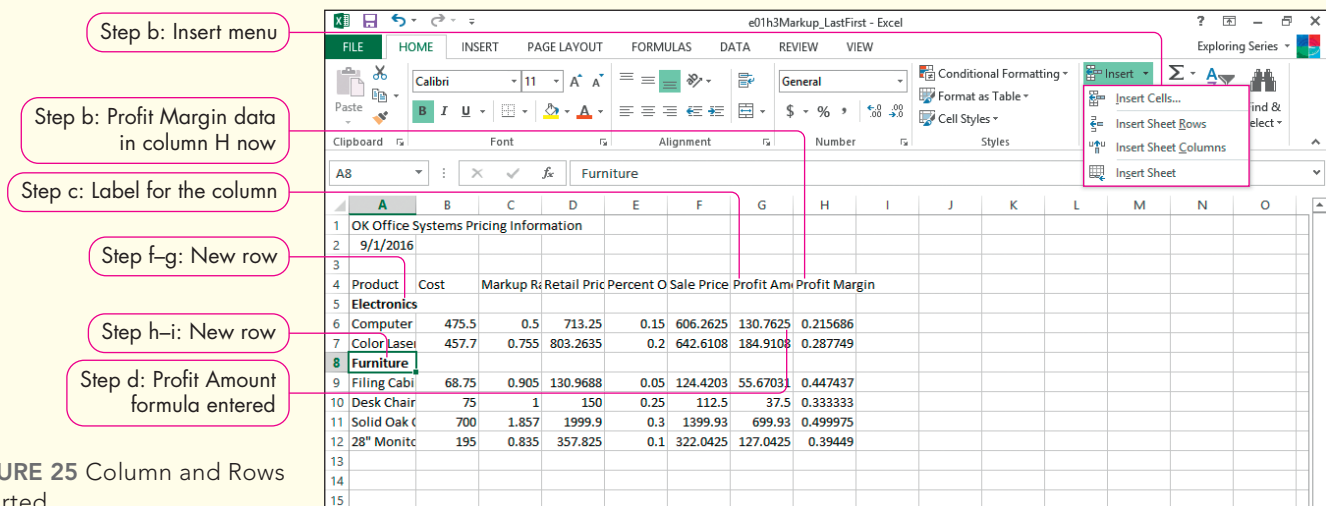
Step b: Insert menu

Step b: Profit Margin data in column H now

Step c: Label for the column

Step f–g: New row

Step h–i: New row

Step d: Profit Amount formula entered

URE 25 Column and Rows rted

e01h3Markup_LastFirst - Excel

? – ×

FILE HOME INSERT PAGE LAYOUT FORMULAS DATA REVIEW VIEW

Exploring Series

Paste

Calibri 11 A A

B I U

Clipboard Font Alignment Number Styles

General

$ % , .00 .00

Conditional Formatting
Format as Table
Cell Styles

Insert

Insert Cells...
Insert Sheet Rows
Insert Sheet Columns
Insert Sheet

ind & elect

A8 Furniture

| | A | B | C | D | E | F | G | H | I | J | K | L | M | N | O |
|---|---|---|---|---|---|---|---|---|---|---|---|---|---|---|---|
| 1 | OK Office Systems Pricing Information | | | | | | | | | | | | | | |
| 2 | 9/1/2016 | | | | | | | | | | | | | | |
| 3 | | | | | | | | | | | | | | | |
| 4 | Product | Cost | Markup Ra | Retail Pric | Percent O | Sale Price | Profit Am | Profit Margin | | | | | | | |
| 5 | Electronics | | | | | | | | | | | | | | |
| 6 | Computer | 475.5 | 0.5 | 713.25 | 0.15 | 606.2625 | 130.7625 | 0.215686 | | | | | | | |
| 7 | Color Laser | 457.7 | 0.755 | 803.2635 | 0.2 | 642.6108 | 184.9108 | 0.287749 | | | | | | | |
| 8 | Furniture | | | | | | | | | | | | | | |
| 9 | Filing Cabi | 68.75 | 0.905 | 130.9688 | 0.05 | 124.4203 | 55.67031 | 0.447437 | | | | | | | |
| 10 | Desk Chair | 75 | 1 | 150 | 0.25 | 112.5 | 37.5 | 0.333333 | | | | | | | |
| 11 | Solid Oak C | 700 | 1.857 | 1999.9 | 0.3 | 1399.93 | 699.93 | 0.499975 | | | | | | | |
| 12 | 28" Monito | 195 | 0.835 | 357.825 | 0.1 | 322.0425 | 127.0425 | 0.39449 | | | | | | | |
| 13 | | | | | | | | | | | | | | | |
| 14 | | | | | | | | | | | | | | | |
| 15 | | | | | | | | | | | | | | | |